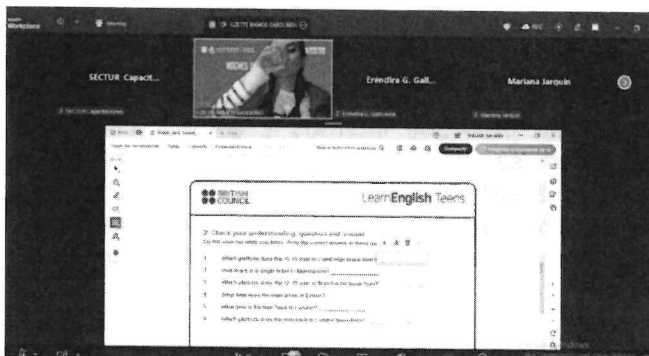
Workplace

SECTUR Capacit...

Eréndira G. Gall...

Mariana Jarquin

BRITISH COUNCIL

LearnEnglish Teens

2. Check your understanding: questions and answer

1 Which platform does the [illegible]

2 How much is a single ticket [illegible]

3 Which platform does the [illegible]

4 What time does the train arrive in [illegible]

5 What time is the train back to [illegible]

6 Which platform does the train back to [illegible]